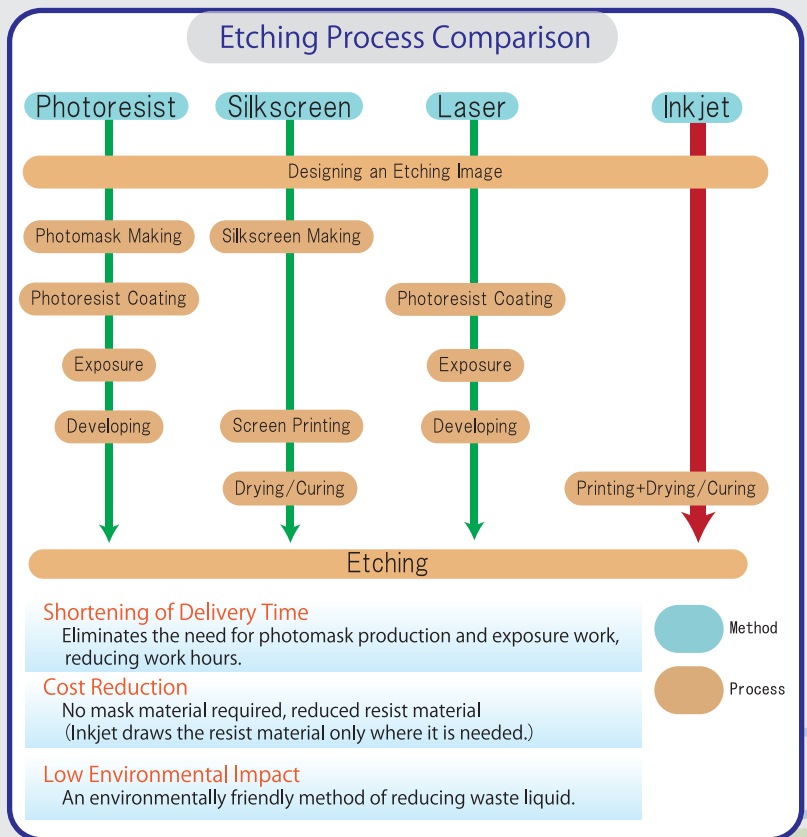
Etching Process Comparison

Photoresist

Silkscreen

Laser

Inkjet

Designing an Etching Image

Photomask Making

Silkscreen Making

Photoresist Coating

Photoresist Coating

Exposure

Exposure

Developing

Screen Printing

Developing

Drying/Curing

Printing+Drying/Curing

Etching

Shortening of Delivery Time
Eliminates the need for photomask production and exposure work, reducing work hours.

Cost Reduction
No mask material required, reduced resist material (Inkjet draws the resist material only where it is needed.)

Low Environmental Impact
An environmentally friendly method of reducing waste liquid.

Method

Process